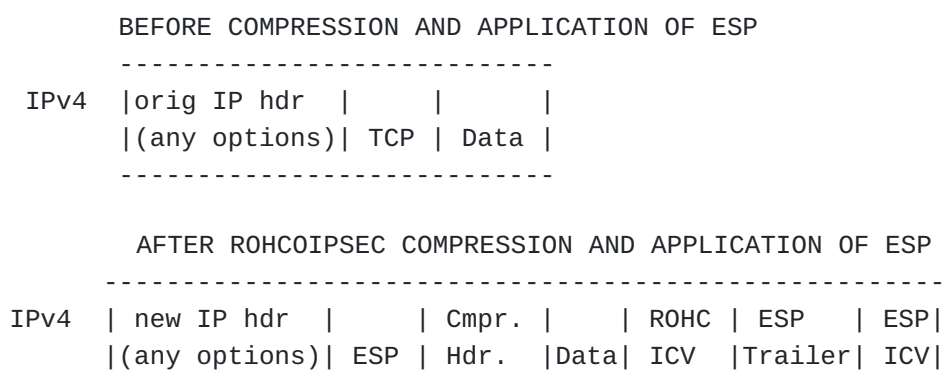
BEFORE COMPRESSION AND APPLICATION OF ESP

```
      ----------------------------
 IPv4 |orig IP hdr  |     |      |
      |(any options)| TCP | Data |
      ----------------------------
```

AFTER ROHCOIPSEC COMPRESSION AND APPLICATION OF ESP

```
      --------------------------------------------------------
IPv4  | new IP hdr  |     | Cmpr. |    | ROHC | ESP    | ESP|
      |(any options)| ESP | Hdr.  |Data| ICV  |Trailer| ICV|
```